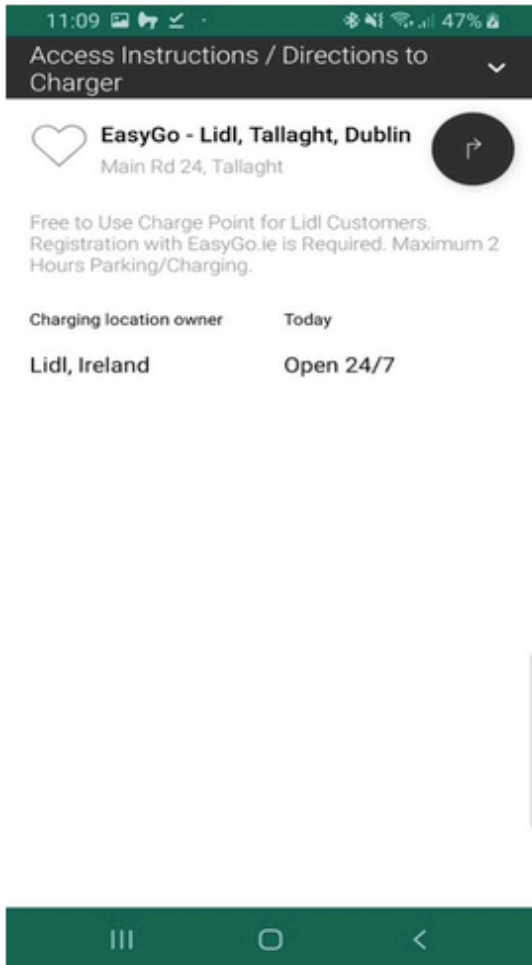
11:09 47%

Access Instructions / Directions to Charger

EasyGo - Lidl, Tallaght, Dublin
Main Rd 24, Tallaght

Free to Use Charge Point for Lidl Customers. Registration with EasyGo.ie is Required. Maximum 2 Hours Parking/Charging.

| Charging location owner | Today |
|---|---|
| Lidl, Ireland | Open 24/7 |